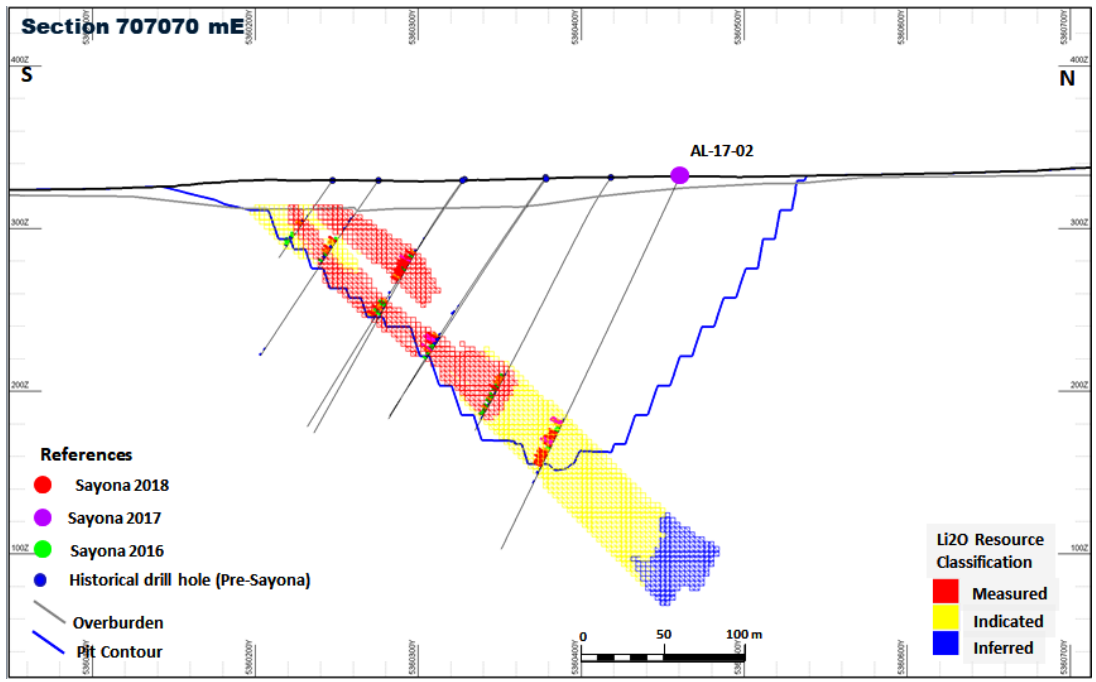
Section 707070 mE

5360200Y 5360300Y 5360400Y 5360500Y 5360600Y 5360700Y

400Z

S

N

AL-17-02

300Z 300Z

200Z 200Z

100Z 100Z

References

Sayona 2018

Sayona 2017

Sayona 2016

Historical drill hole (Pre-Sayona)

Overburden

Pit Contour

0 50 100 m

Li2O Resource Classification

Measured

Indicated

Inferred

5360200Y 5360300Y 5360400Y 5360500Y 5360600Y 5360700Y